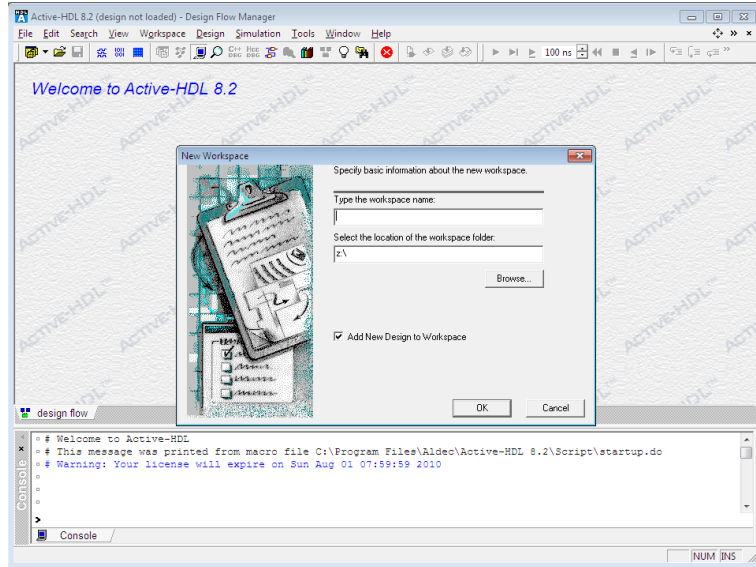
Active-HDL 8.2 (design not loaded) - Design Flow Manager

File Edit Search View Workspace Design Simulation Tools Window Help

100 ns

Welcome to Active-HDL 8.2

ACTIVE-HDL

New Workspace

Specify basic information about the new workspace.

Type the workspace name:

Select the location of the workspace folder:

z:\

Browse...

Add New Design to Workspace

OK

Cancel

design flow

# Welcome to Active-HDL
# This message was printed from macro file C:\Program Files\Aldec\Active-HDL 8.2\Script\startup.do
# Warning: Your license will expire on Sun Aug 01 07:59:59 2010

Console

>

Console

NUM INS